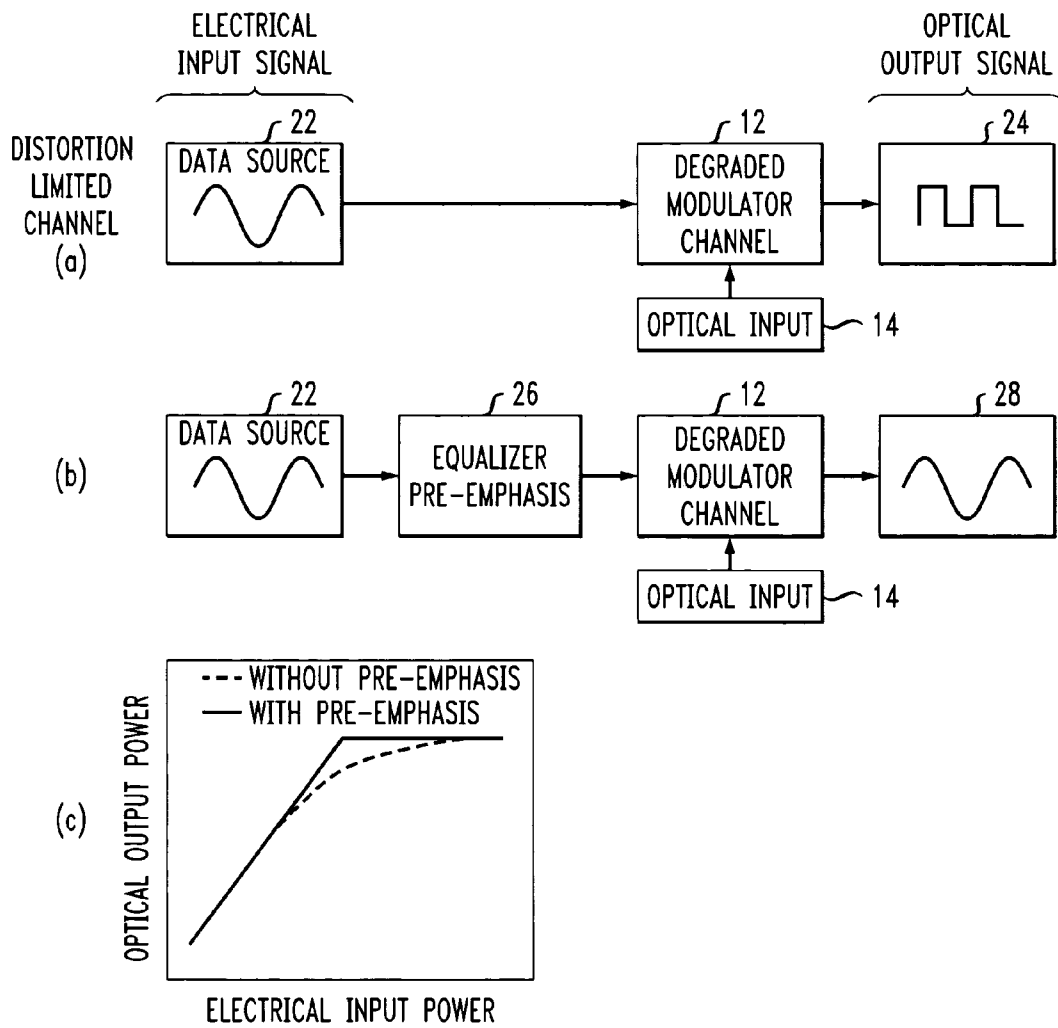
ELECTRICAL INPUT SIGNAL

OPTICAL OUTPUT SIGNAL

DISTORTION LIMITED CHANNEL (a)

22
DATA SOURCE

12
DEGRADED MODULATOR CHANNEL

24

OPTICAL INPUT 14

(b)

22
DATA SOURCE

26
EQUALIZER PRE-EMPHASIS

12
DEGRADED MODULATOR CHANNEL

28

OPTICAL INPUT 14

(c)

WITHOUT PRE-EMPHASIS
WITH PRE-EMPHASIS

OPTICAL OUTPUT POWER

ELECTRICAL INPUT POWER